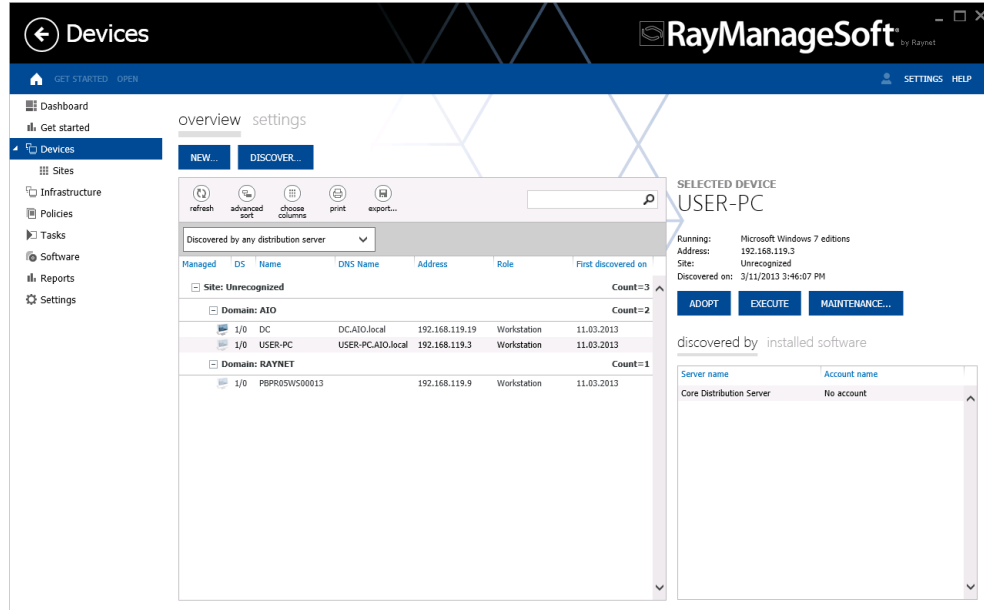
Devices

RayManageSoft by Raynet

GET STARTED OPEN

SETTINGS HELP

Dashboard
Get started
Devices
Sites
Infrastructure
Policies
Tasks
Software
Reports
Settings

overview settings

NEW... DISCOVER...

refresh advanced sort choose columns print export...

Discovered by any distribution server

| Managed | DS | Name | DNS Name | Address | Role | First discovered on |
|---|---|---|---|---|---|---|
| Site: Unrecognized | | | | | | Count=3 |
| Domain: AIO | | | | | | Count=2 |
| | 1/0 | DC | DC.AIO.local | 192.168.119.19 | Workstation | 11.03.2013 |
| | 1/0 | USER-PC | USER-PC.AIO.local | 192.168.119.3 | Workstation | 11.03.2013 |
| Domain: RAYNET | | | | | | Count=1 |
| | 1/0 | PBPR05WS00013 | | 192.168.119.9 | Workstation | 11.03.2013 |

SELECTED DEVICE
USER-PC

Running: Microsoft Windows 7 editions
Address: 192.168.119.3
Site: Unrecognized
Discovered on: 3/11/2013 3:46:07 PM

ADOPT EXECUTE MAINTENANCE...

discovered by installed software

| Server name | Account name |
|---|---|
| Core Distribution Server | No account |